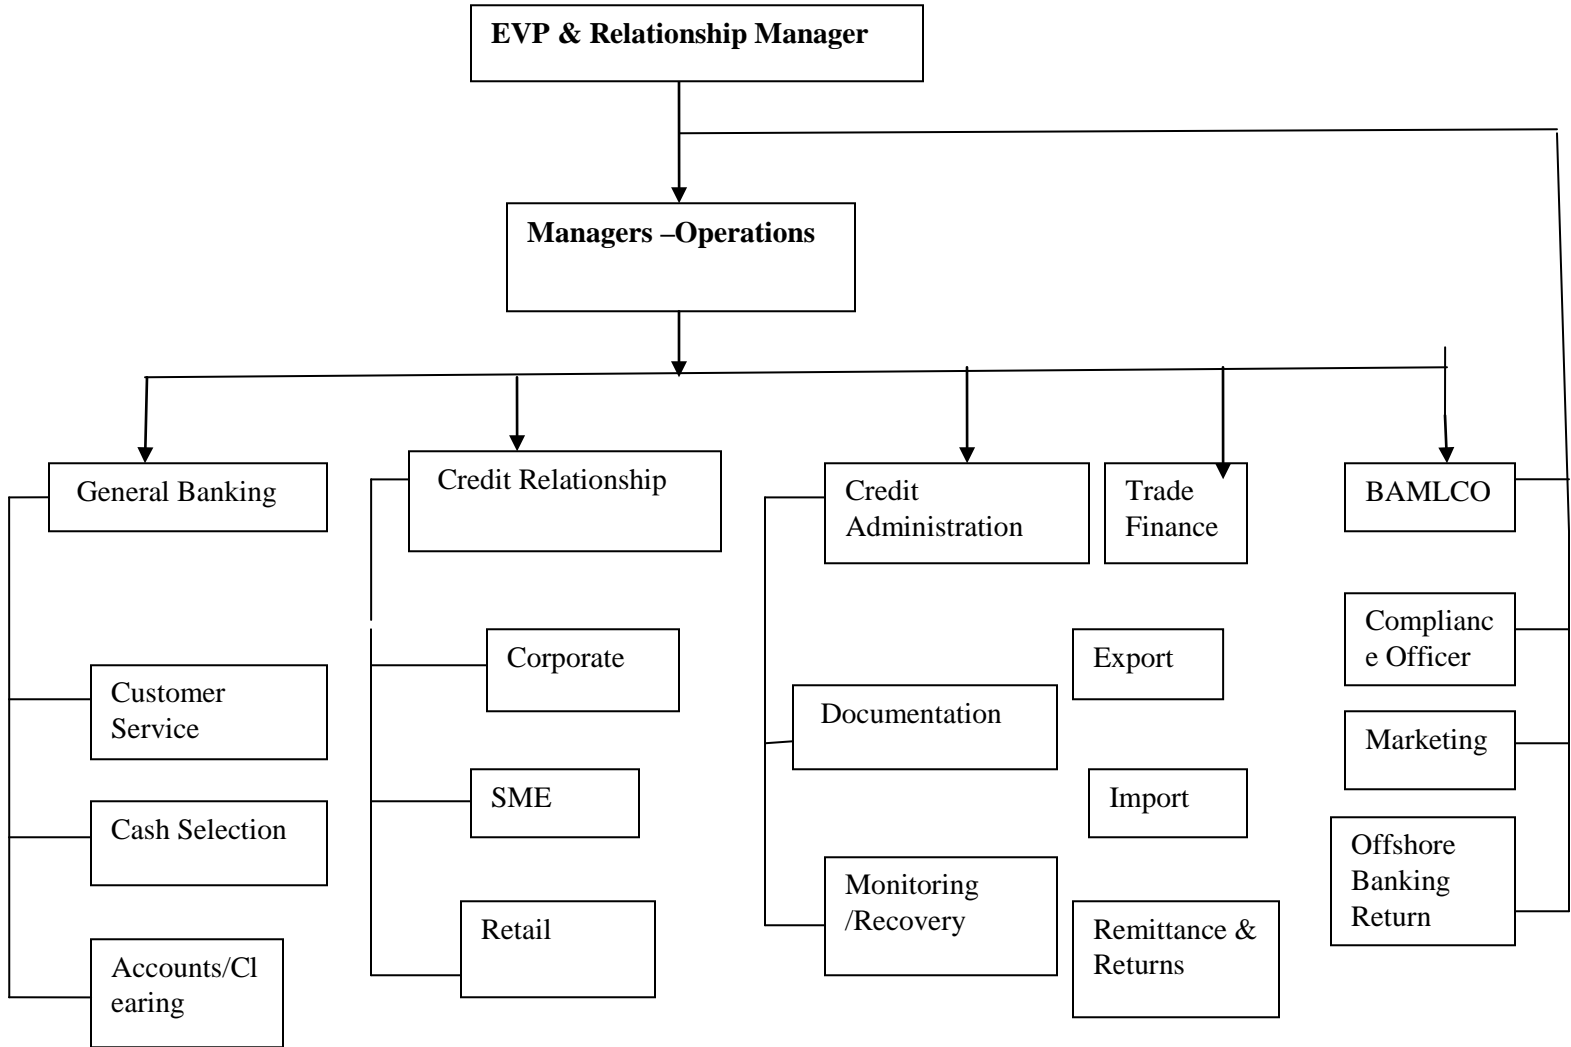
EVP & Relationship Manager

Managers –Operations

General Banking

Credit Relationship

Credit Administration

Trade Finance

BAMLCO

Customer Service

Cash Selection

Accounts/Clearing

Corporate

SME

Retail

Documentation

Monitoring /Recovery

Export

Import

Remittance & Returns

Compliance Officer

Marketing

Offshore Banking Return